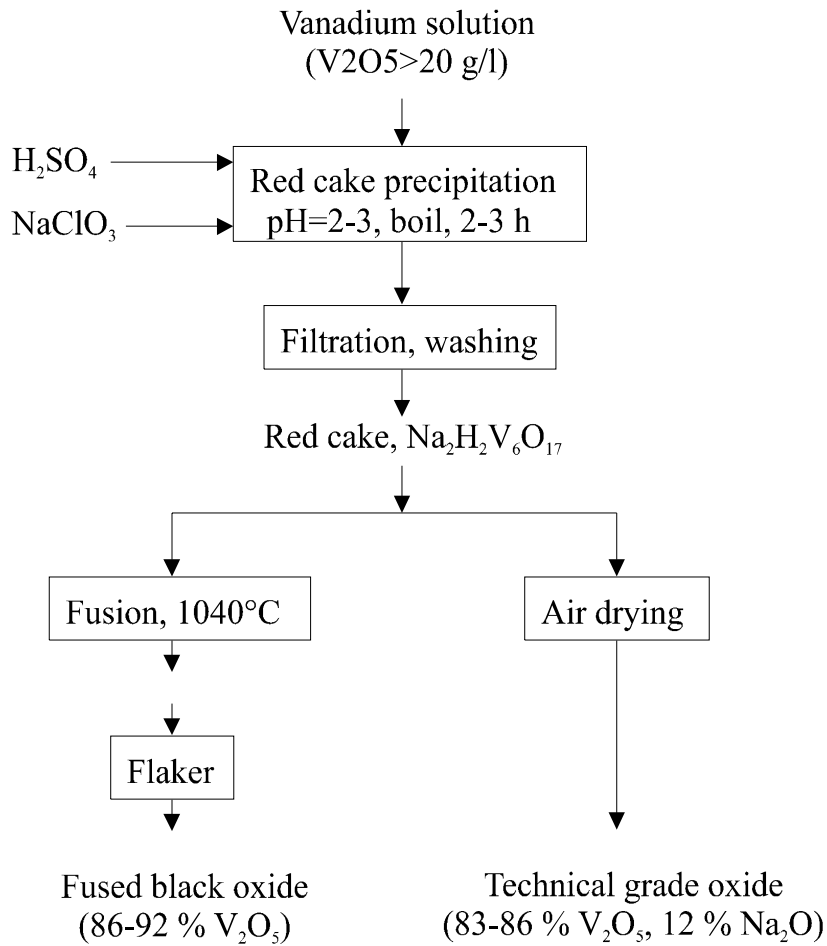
Vanadium solution
(V2O5>20 g/l)

$H_2SO_4$

$NaClO_3$

Red cake precipitation
pH=2-3, boil, 2-3 h

Filtration, washing

Red cake, $Na_2H_2V_6O_{17}$

Fusion, 1040°C

Air drying

Flaker

Fused black oxide
(86-92 % $V_2O_5$)

Technical grade oxide
(83-86 % $V_2O_5$, 12 % $Na_2O$)